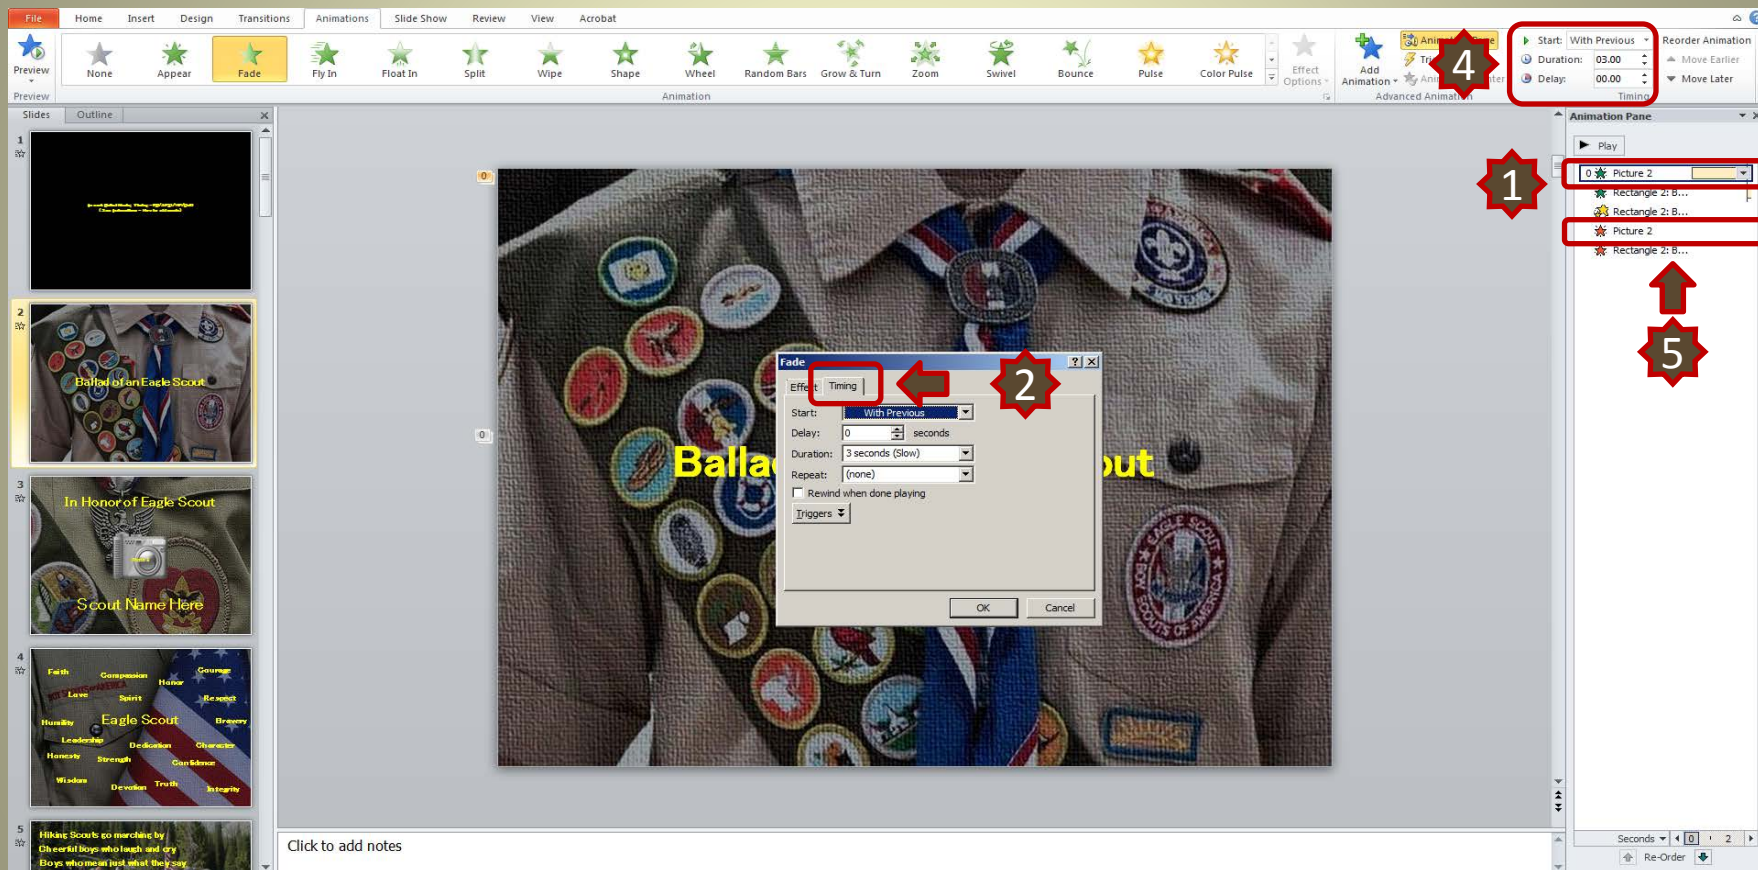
File Home Insert Design Transitions Animations Slide Show Review View Acrobat

Preview

None Appear Fade Fly In Float In Split Wipe Shape Wheel Random Bars Grow & Turn Zoom Swivel Bounce Pulse Color Pulse

Effect Options

Animation

Add Animation

Advanced Animation

Start: With Previous
Duration: 03.00
Delay: 00.00
Timing

Reorder Animation
Move Earlier
Move Later

4

Slides Outline

1
2 Ballad of an Eagle Scout
3 In Honor of Eagle Scout Scout Name Here
4 Faith Compassion Courage Honor Love Spirit Respect Humility Eagle Scout Bravery Leadership Dedication Character Honesty Strength Confidence Wisdom Devotion Truth Integrity
5 Hiking Scouts go marching by Cheerful boys who laugh and cry Boys who mean just what they say

Animation Pane
Play
0 Picture 2
Rectangle 2: B...
Rectangle 2: B...
Picture 2
Rectangle 2: B...

1
5

Ballad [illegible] out

Fade
Effect Timing
Start: With Previous
Delay: 0 seconds
Duration: 3 seconds (Slow)
Repeat: (none)
Rewind when done playing
Triggers
OK Cancel

2

Click to add notes

Seconds 0 2
Re-Order